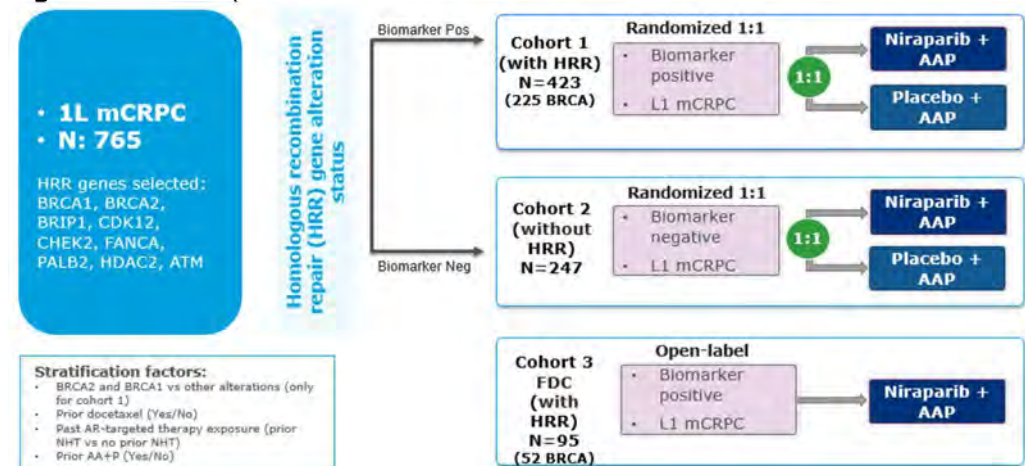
• 1L mCRPC
• N: 765

HRR genes selected: BRCA1, BRCA2, BRIP1, CDK12, CHEK2, FANCA, PALB2, HDAC2, ATM

Homologous recombination repair (HRR) gene alteration status

Biomarker Pos

Biomarker Neg

Cohort 1 (with HRR) N=423 (225 BRCA)

Randomized 1:1

• Biomarker positive
• L1 mCRPC

1:1

Niraparib + AAP

Placebo + AAP

Cohort 2 (without HRR) N=247

Randomized 1:1

• Biomarker negative
• L1 mCRPC

1:1

Niraparib + AAP

Placebo + AAP

Cohort 3 FDC (with HRR) N=95 (52 BRCA)

Open-label

• Biomarker positive
• L1 mCRPC

Niraparib + AAP

Stratification factors:
• BRCA2 and BRCA1 vs other alterations (only for cohort 1)
• Prior docetaxel (Yes/No)
• Past AR-targeted therapy exposure (prior NHT vs no prior NHT)
• Prior AA+P (Yes/No)